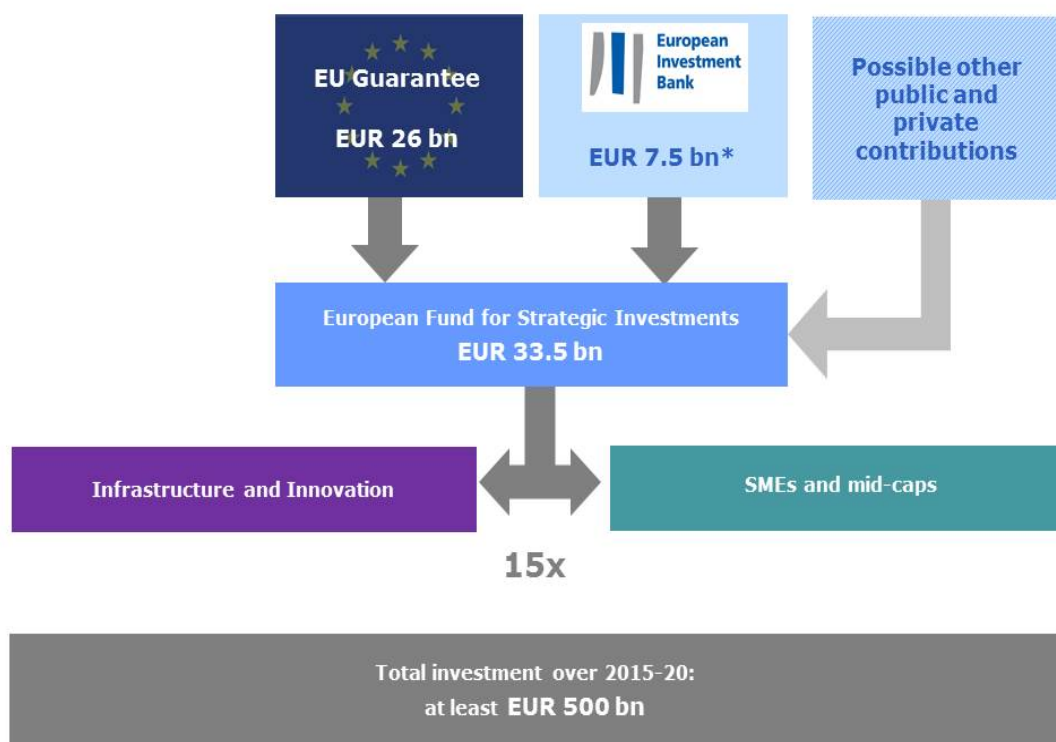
EU Guarantee

EUR 26 bn

European Investment Bank

EUR 7.5 bn*

Possible other public and private contributions

European Fund for Strategic Investments
EUR 33.5 bn

Infrastructure and Innovation

SMEs and mid-caps

15x

Total investment over 2015-20:
at least EUR 500 bn